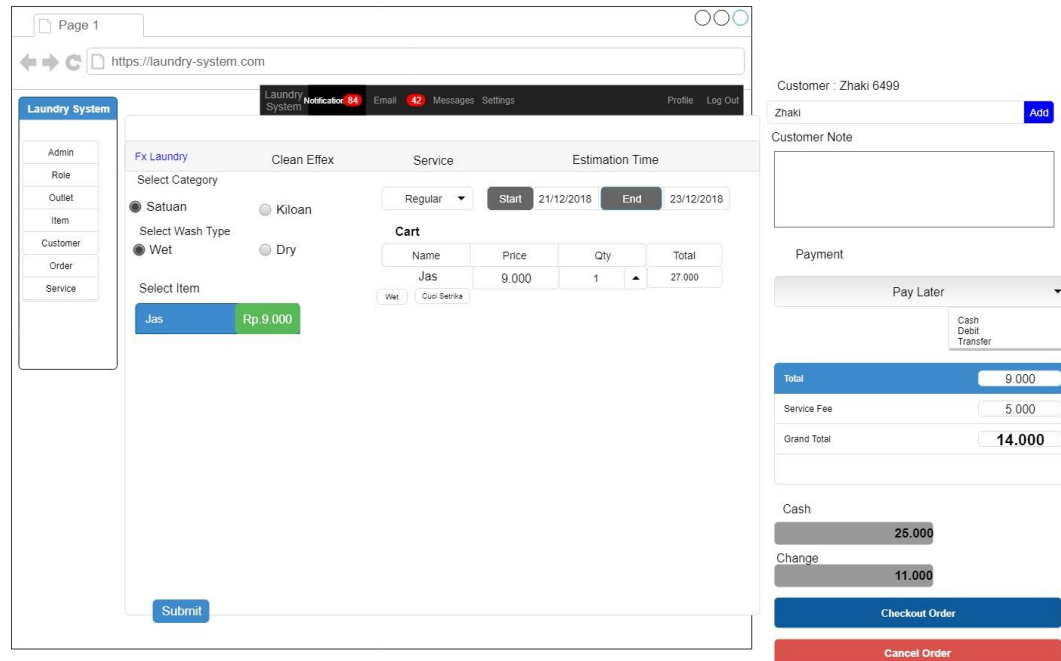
Page 1

https://laundry-system.com

Laundry System

Laundry System Notification 84 Email 42 Messages Settings Profile Log Out

Admin
Role
Outlet
Item
Customer
Order
Service

Fx Laundry Clean Effex Service Estimation Time

Select Category
Satuan Kiloan
Select Wash Type
Wet Dry

Select Item
Jas Rp.9.000

Regular Start 21/12/2018 End 23/12/2018

Cart

| Name | Price | Qty | Total |
|---|---|---|---|
| Jas | 9.000 | 1 | 27.000 |

Wet Cuci Setrika

Submit

Customer : Zhaki 6499
Zhaki Add
Customer Note

Payment
Pay Later
Cash
Debit
Transfer

| Total | 9.000 |
|---|---|
| Service Fee | 5.000 |
| Grand Total | 14.000 |

Cash
25.000
Change
11.000

Checkout Order
Cancel Order